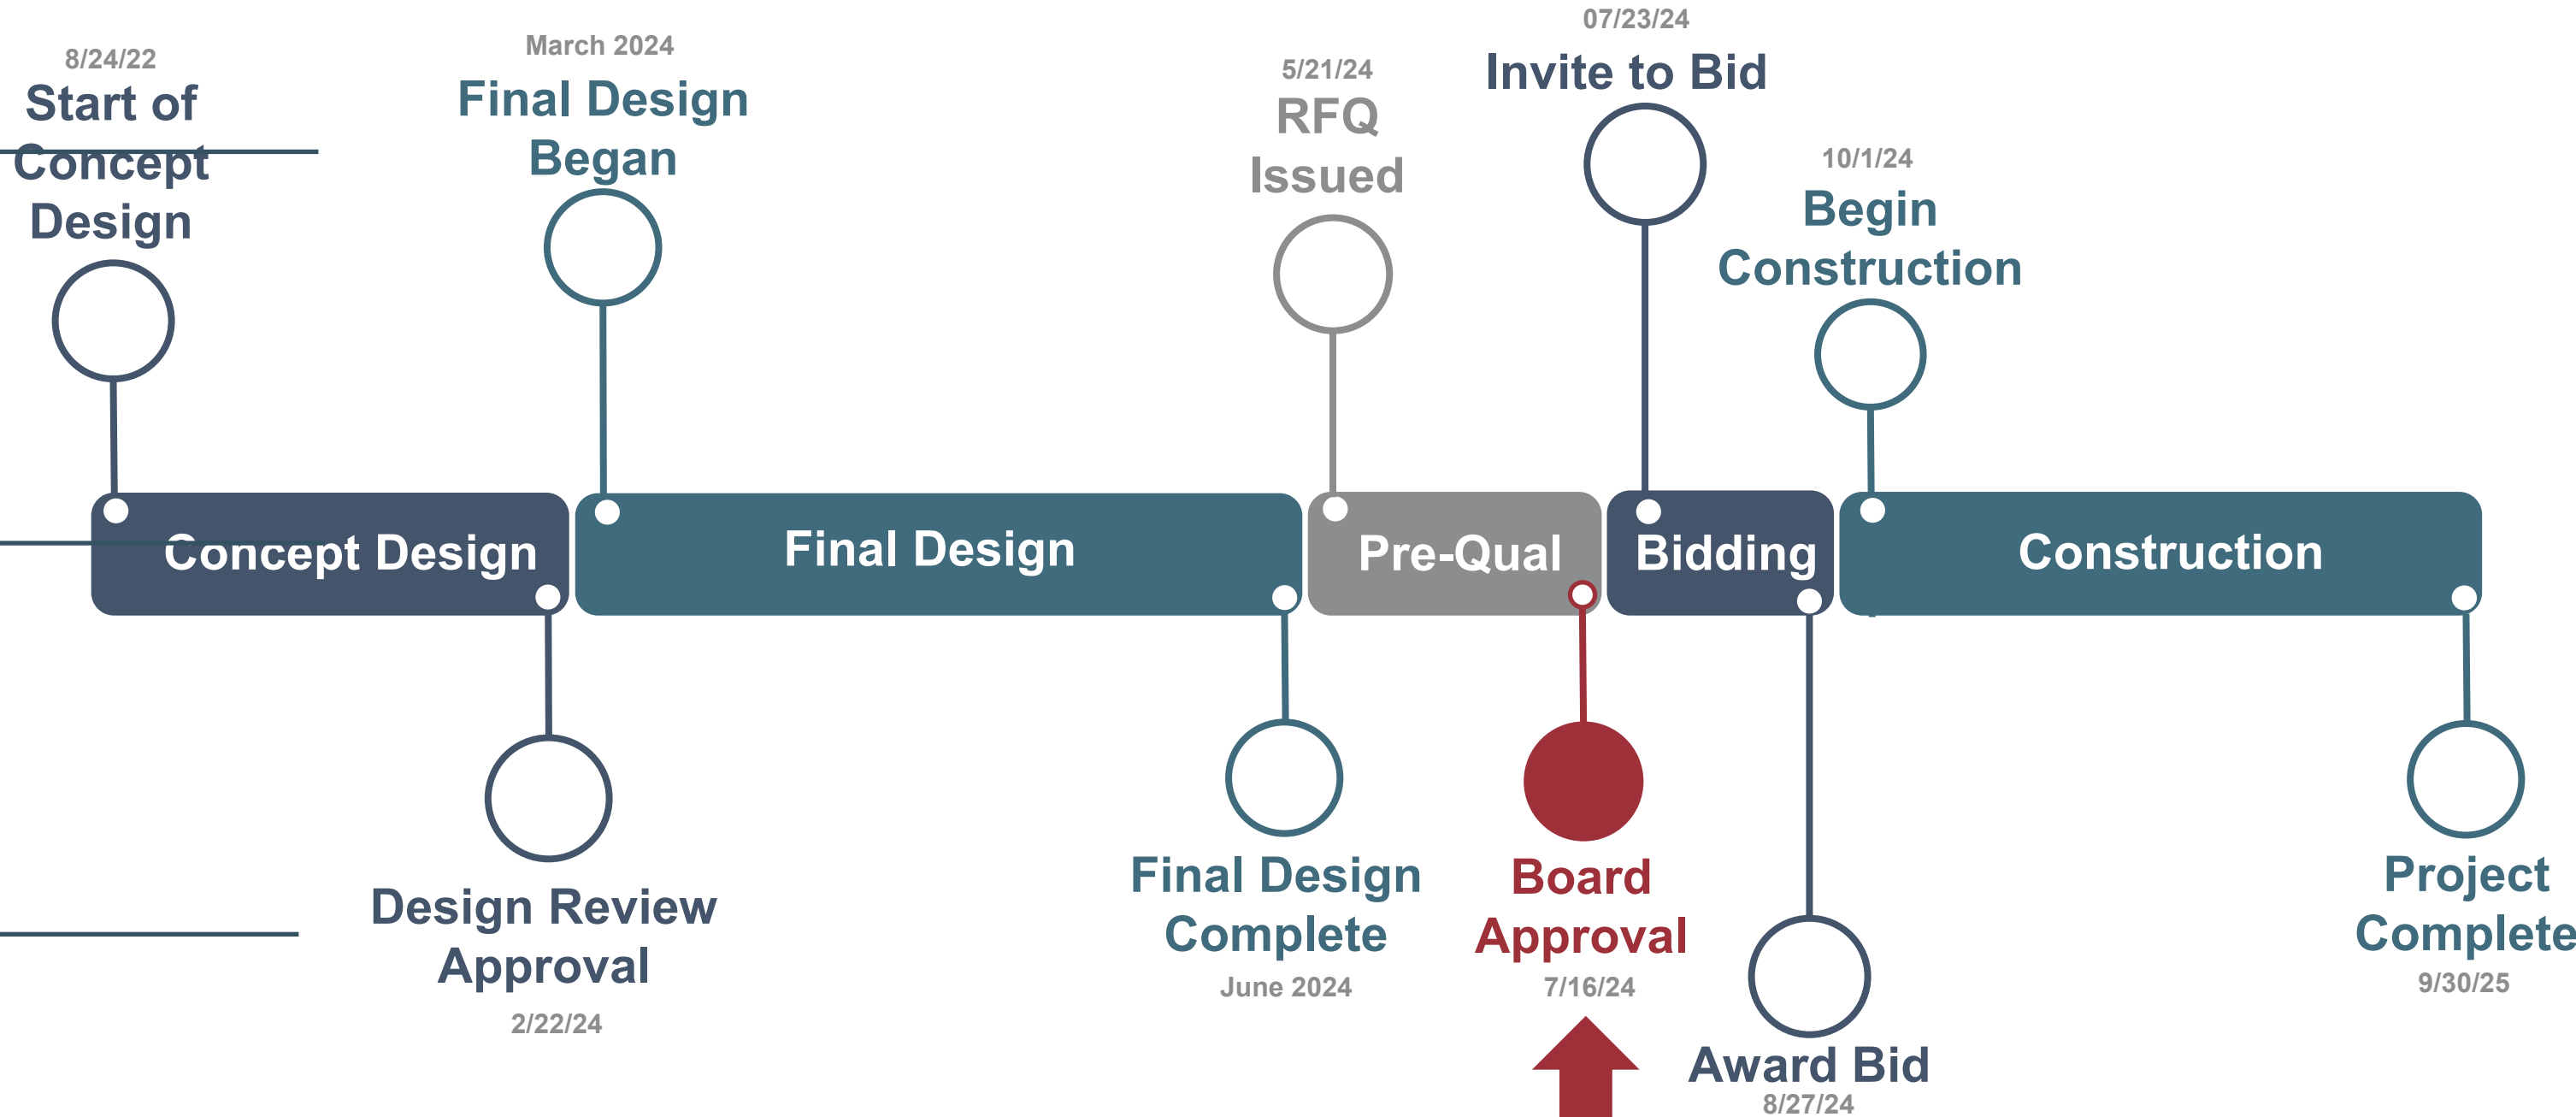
8/24/22
Start of Concept Design

March 2024
Final Design Began

5/21/24
RFQ Issued

07/23/24
Invite to Bid

10/1/24
Begin Construction

Concept Design

Final Design

Pre-Qual

Bidding

Construction

Design Review Approval
2/22/24

Final Design Complete
June 2024

Board Approval
7/16/24

Award Bid
8/27/24

Project Complete
9/30/25